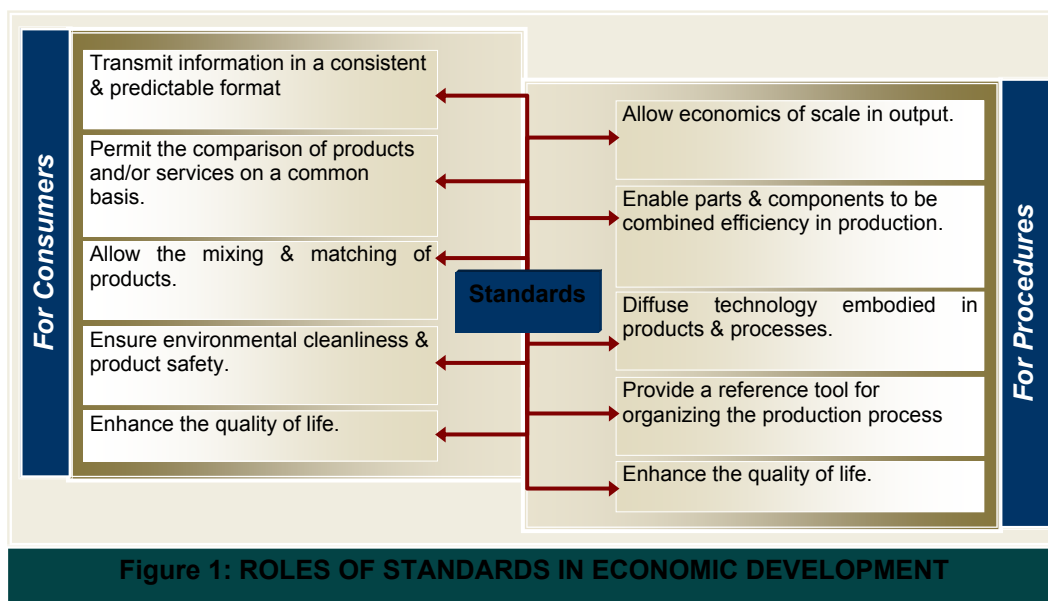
For Consumers

Transmit information in a consistent & predictable format

Permit the comparison of products and/or services on a common basis.

Allow the mixing & matching of products.

Ensure environmental cleanliness & product safety.

Enhance the quality of life.

Standards

Allow economics of scale in output.

Enable parts & components to be combined efficiency in production.

Diffuse technology embodied in products & processes.

Provide a reference tool for organizing the production process

Enhance the quality of life.

For Procedures

Figure 1: ROLES OF STANDARDS IN ECONOMIC DEVELOPMENT